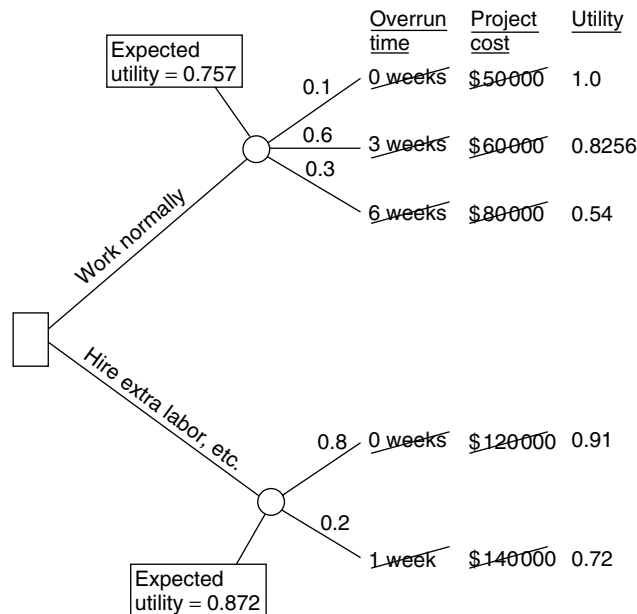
Overrun time

Project cost

Utility

Expected utility = 0.757

0.1

0 weeks

\$50000

1.0

0.6

3 weeks

\$60000

0.8256

0.3

6 weeks

\$80000

0.54

Work normally

Hire extra labor, etc.

0.8

0 weeks

\$120000

0.91

0.2

1 week

\$140000

0.72

Expected utility = 0.872